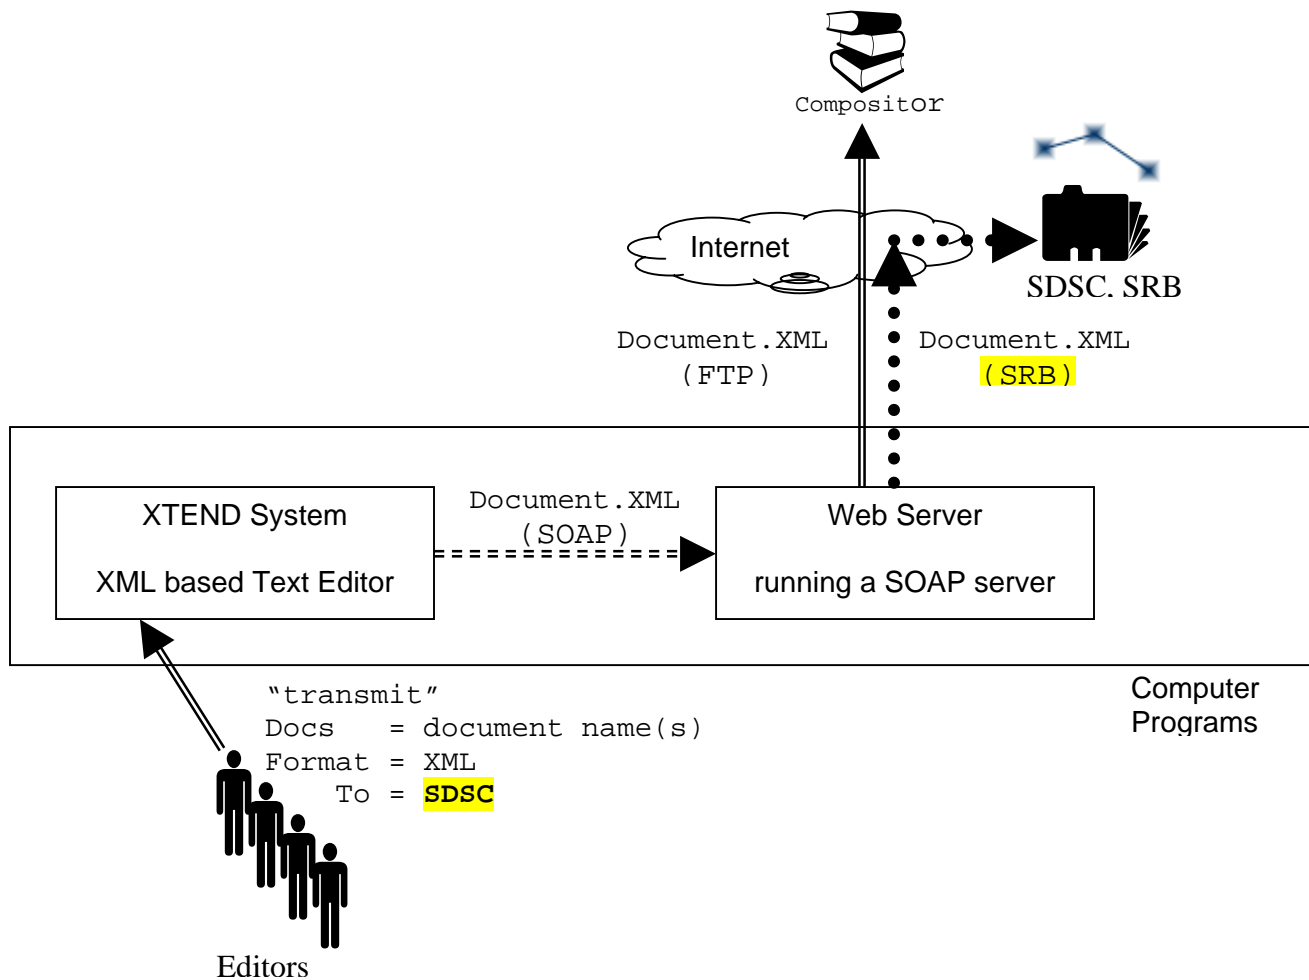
Compositor

Internet

SDSC. SRB

Document.XML (FTP)

Document.XML (SRB)

XTEND System

XML based Text Editor

Document.XML (SOAP)

Web Server

running a SOAP server

"transmit"
Docs = document name(s)
Format = XML
To = SDSC

Computer Programs

Editors